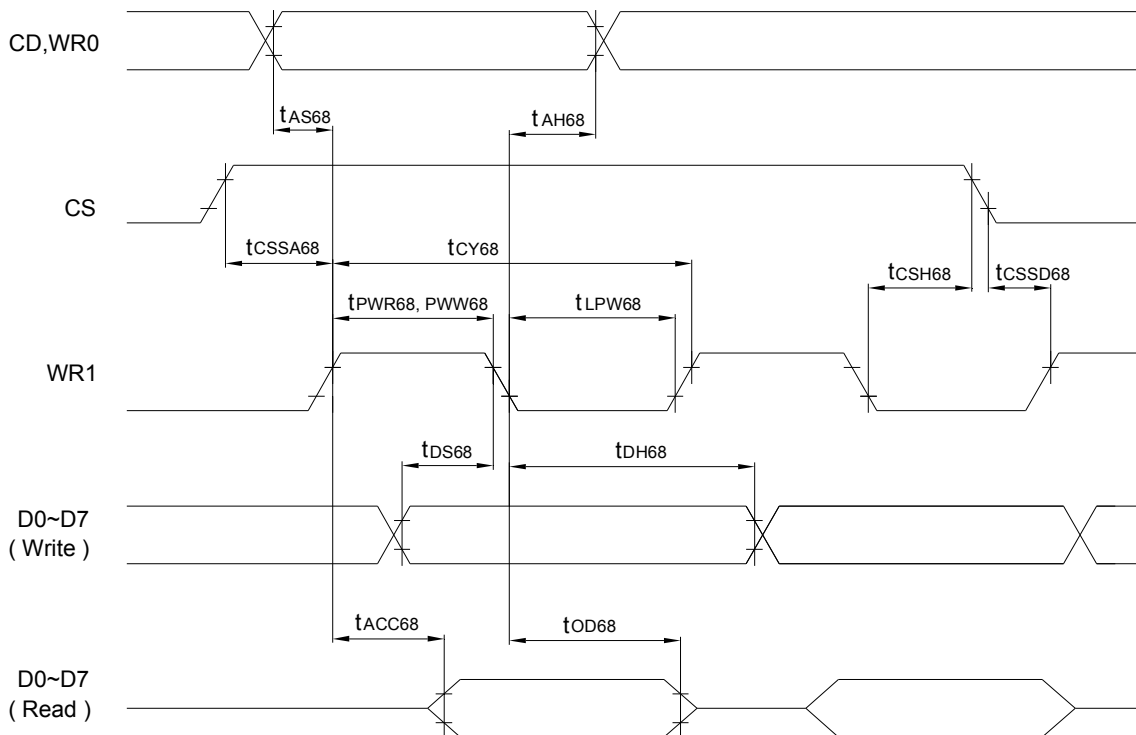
CD,WR0

$t_{AS68}$

$t_{AH68}$

CS

$t_{CSSA68}$

$t_{CY68}$

$t_{CSH68}$

$t_{CSSD68}$

$t_{PWR68, PWW68}$

$t_{LPW68}$

WR1

$t_{DS68}$

$t_{DH68}$

D0~D7 ( Write )

$t_{ACC68}$

$t_{OD68}$

D0~D7 ( Read )